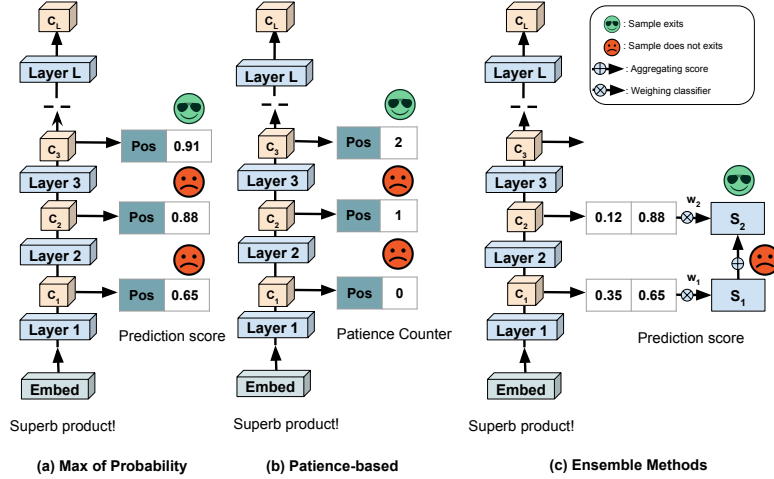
$C_L$
Layer L
$C_3$
Pos 0.91
Layer 3
$C_2$
Pos 0.88
Layer 2
$C_1$
Pos 0.65
Layer 1
Prediction score
Embed
Superb product!
(a) Max of Probability

$C_L$
Layer L
$C_3$
Pos 2
Layer 3
$C_2$
Pos 1
Layer 2
$C_1$
Pos 0
Layer 1
Patience Counter
Embed
Superb product!
(b) Patience-based

: Sample exits
: Sample does not exits
: Aggregating score
: Weighing classifier

$C_L$
Layer L
$C_3$
Layer 3
$C_2$
0.12 0.88
$w_2$
$S_2$
Layer 2
$C_1$
0.35 0.65
$w_1$
$S_1$
Layer 1
Prediction score
Embed
Superb product!
(c) Ensemble Methods